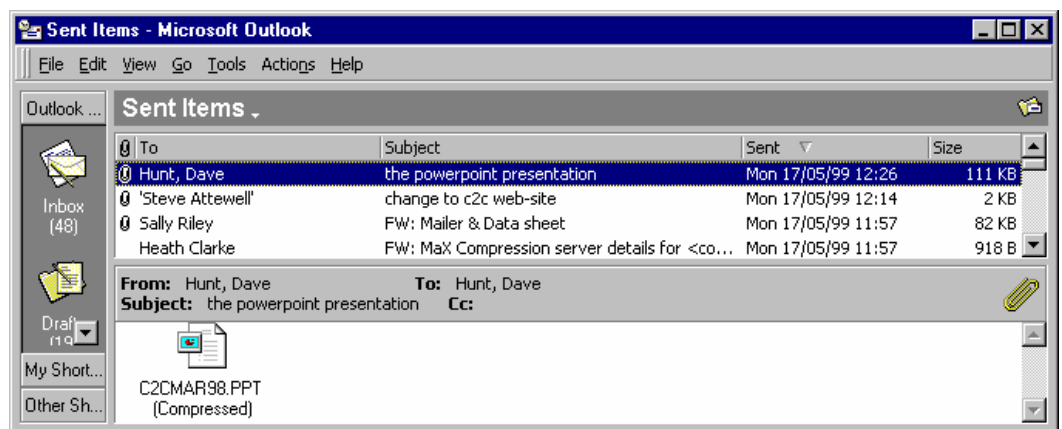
Sent Items - Microsoft Outlook

File Edit View Go Tools Actions Help

Outlook ...

Sent Items

Inbox (48)

Draft (19

My Short...

Other Sh...

| | To | Subject | Sent | Size |
|---|---|---|---|---|
| 0 | Hunt, Dave | the powerpoint presentation | Mon 17/05/99 12:26 | 111 KB |
| 0 | 'Steve Attewell' | change to c2c web-site | Mon 17/05/99 12:14 | 2 KB |
| 0 | Sally Riley | FW: Mailer & Data sheet | Mon 17/05/99 11:57 | 82 KB |
| | Heath Clarke | FW: MaX Compression server details for <co... | Mon 17/05/99 11:57 | 918 B |

From: Hunt, Dave To: Hunt, Dave
Subject: the powerpoint presentation Cc:

C2CMAR98.PPT
(Compressed)